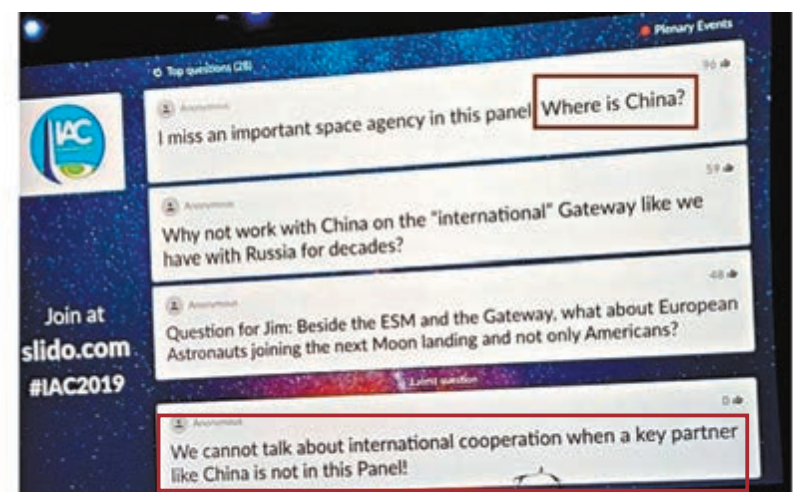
Plenary Events

Top questions (28)

IAC

Join at slido.com #IAC2019

96

Anonymous

I miss an important space agency in this panel Where is China?

59

Anonymous

Why not work with China on the "international" Gateway like we have with Russia for decades?

48

Anonymous

Question for Jim: Beside the ESM and the Gateway, what about European Astronauts joining the next Moon landing and not only Americans?

Latest question

0

Anonymous

We cannot talk about international cooperation when a key partner like China is not in this Panel!